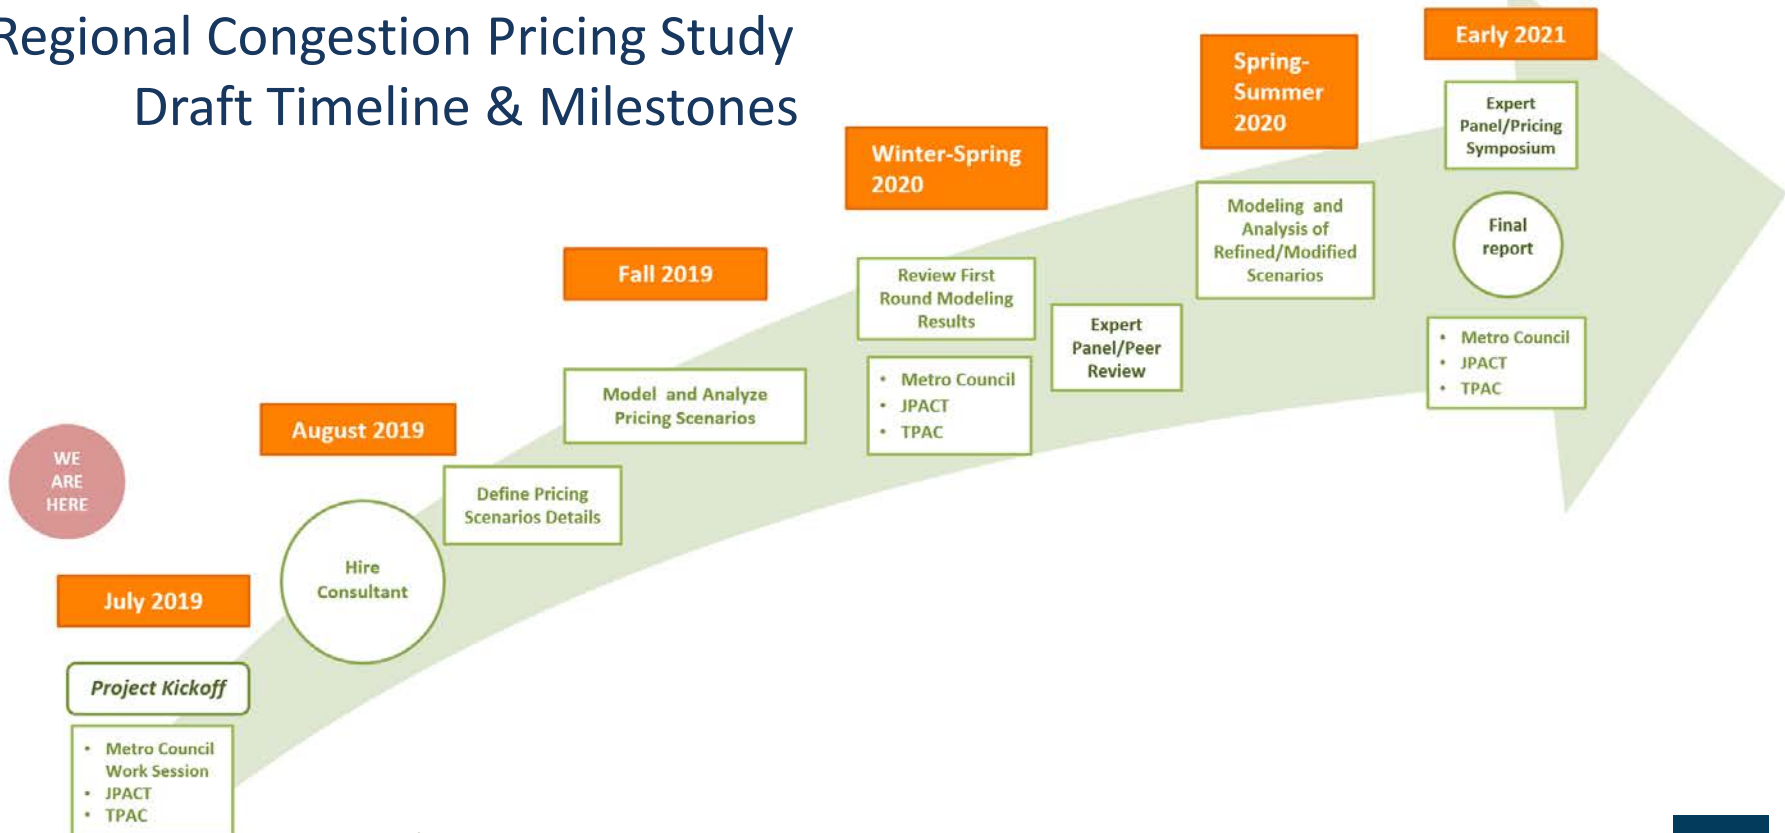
Regional Congestion Pricing Study
Draft Timeline & Milestones

WE ARE HERE

July 2019

Project Kickoff

- Metro Council Work Session
- JPACT
- TPAC

August 2019

Hire Consultant

Define Pricing Scenarios Details

Fall 2019

Model and Analyze Pricing Scenarios

Winter-Spring 2020

Review First Round Modeling Results

- Metro Council
- JPACT
- TPAC

Expert Panel/Peer Review

Spring-Summer 2020

Modeling and Analysis of Refined/Modified Scenarios

Early 2021

Expert Panel/Pricing Symposium

Final report

- Metro Council
- JPACT
- TPAC